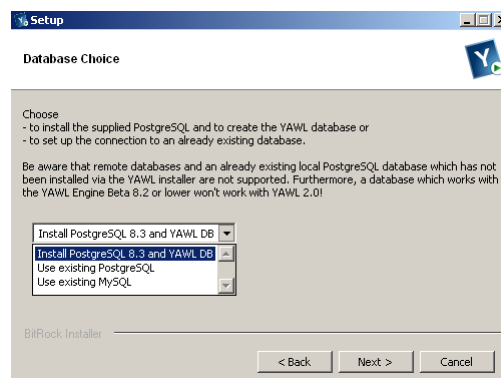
Setup

Database Choice

Choose
- to install the supplied PostgreSQL and to create the YAWL database or
- to set up the connection to an already existing database.

Be aware that remote databases and an already existing local PostgreSQL database which has not been installed via the YAWL installer are not supported. Furthermore, a database which works with the YAWL Engine Beta 8.2 or lower won't work with YAWL 2.0!

Install PostgreSQL 8.3 and YAWL DB
Install PostgreSQL 8.3 and YAWL DB
Use existing PostgreSQL
Use existing MySQL

BitRock Installer

< Back
Next >
Cancel